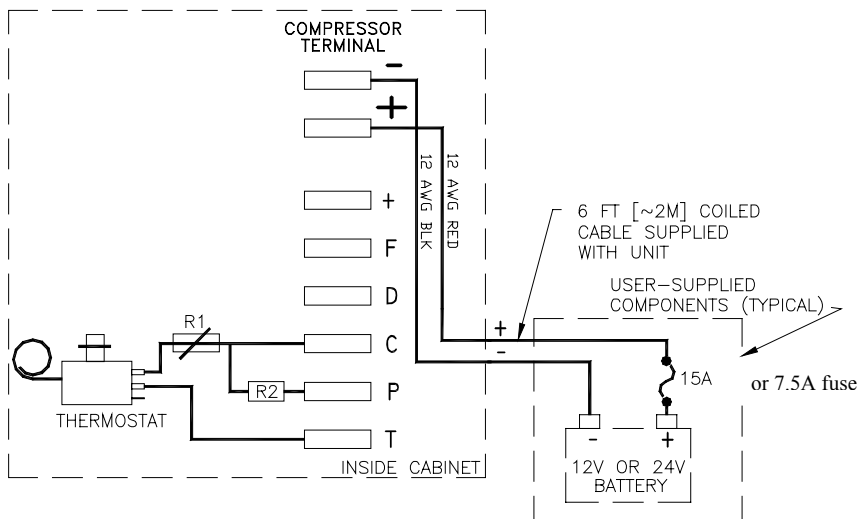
COMPRESSOR TERMINAL

−

+

+

F

D

C

P

T

12 AWG BLK

12 AWG RED

6 FT [~2M] COILED CABLE SUPPLIED WITH UNIT

USER−SUPPLIED COMPONENTS (TYPICAL)

R1

R2

THERMOSTAT

+

−

15A

or 7.5A fuse

-

+

12V OR 24V BATTERY

INSIDE CABINET